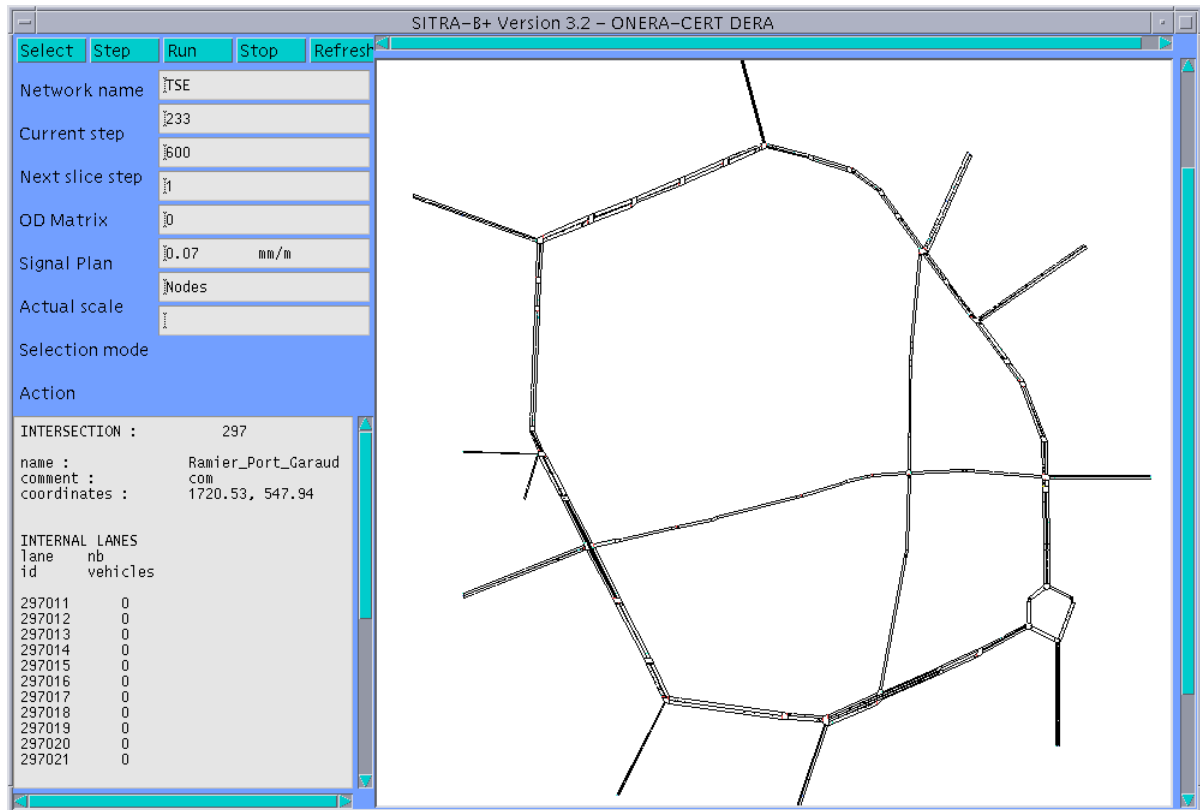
SITRA-B+ Version 3.2 – ONERA-CERT DERA

Select Step Run Stop Refresh

Network name TSE
Current step 233
600
Next slice step 1
OD Matrix 0
Signal Plan 0.07 mm/m
Actual scale Nodes
Selection mode
Action

INTERSECTION : 297

name : Ramier_Port_Garaud
comment : com
coordinates : 1720.53, 547.94

INTERNAL LANES

| lane id | nb vehicles |
|---|---|
| 297011 | 0 |
| 297012 | 0 |
| 297013 | 0 |
| 297014 | 0 |
| 297015 | 0 |
| 297016 | 0 |
| 297017 | 0 |
| 297018 | 0 |
| 297019 | 0 |
| 297020 | 0 |
| 297021 | 0 |